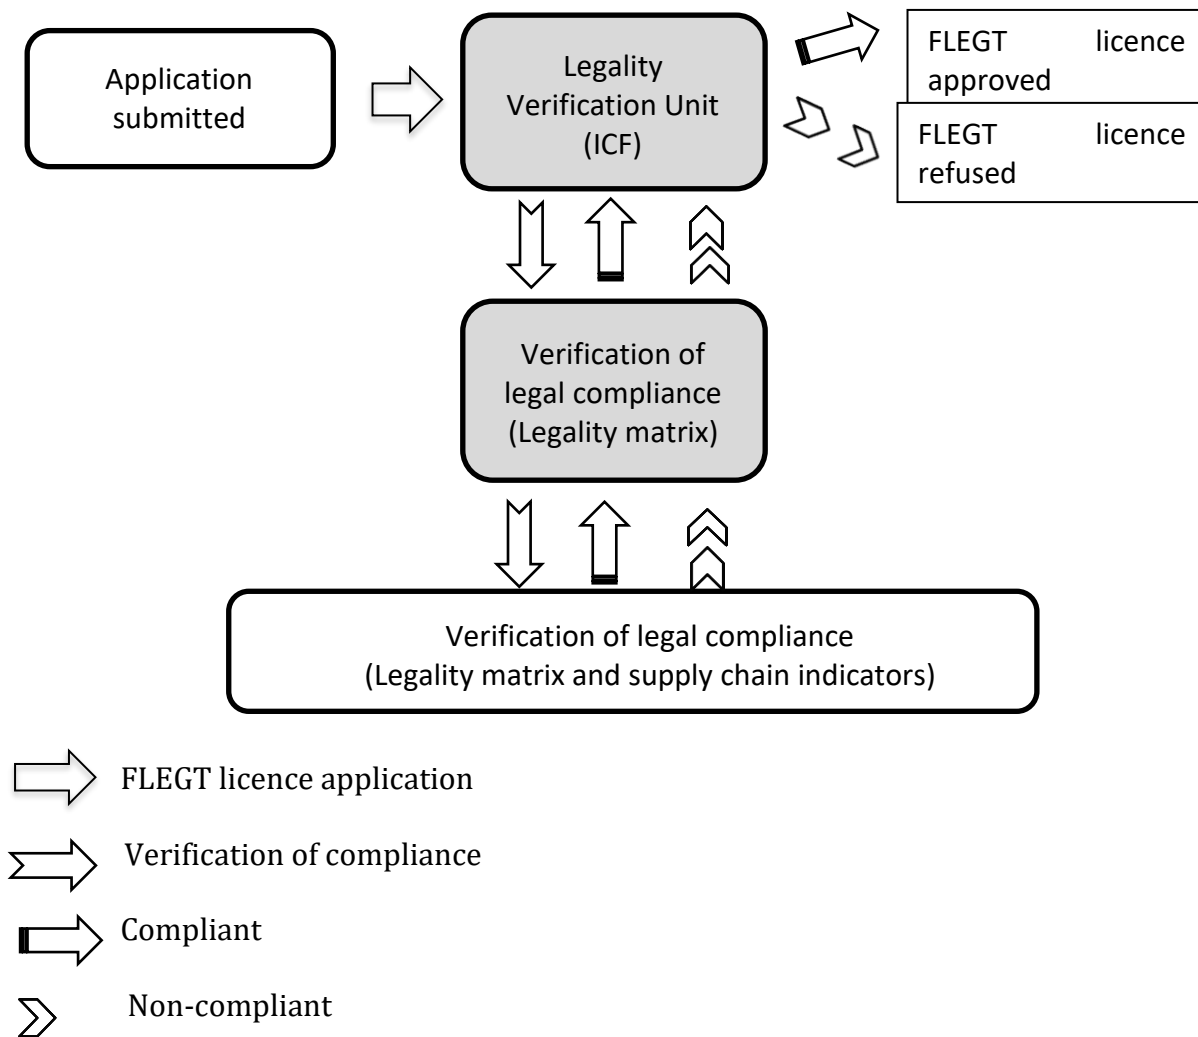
Application submitted

Legality Verification Unit (ICF)

FLEGT licence approved

FLEGT licence refused

Verification of legal compliance (Legality matrix)

Verification of legal compliance (Legality matrix and supply chain indicators)

FLEGT licence application

Verification of compliance

Compliant

Non-compliant